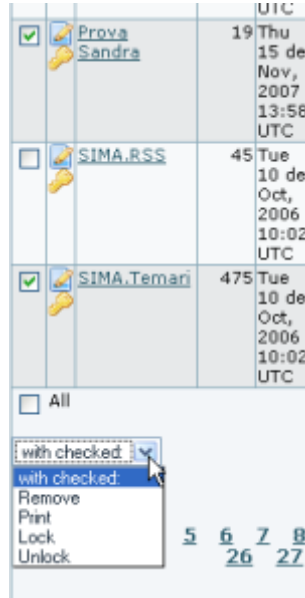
UTC

| | Prova Sandra | 19 | Thu 15 de Nov, 2007 13:58 UTC |
|---|---|---|---|
| | SIMA.RSS | 45 | Tue 10 de Oct, 2006 10:02 UTC |
| | SIMA.Temari | 475 | Tue 10 de Oct, 2006 10:02 UTC |

All

with checked:

with checked:
Remove
Print
Lock
Unlock

5 6 7 8
26 27